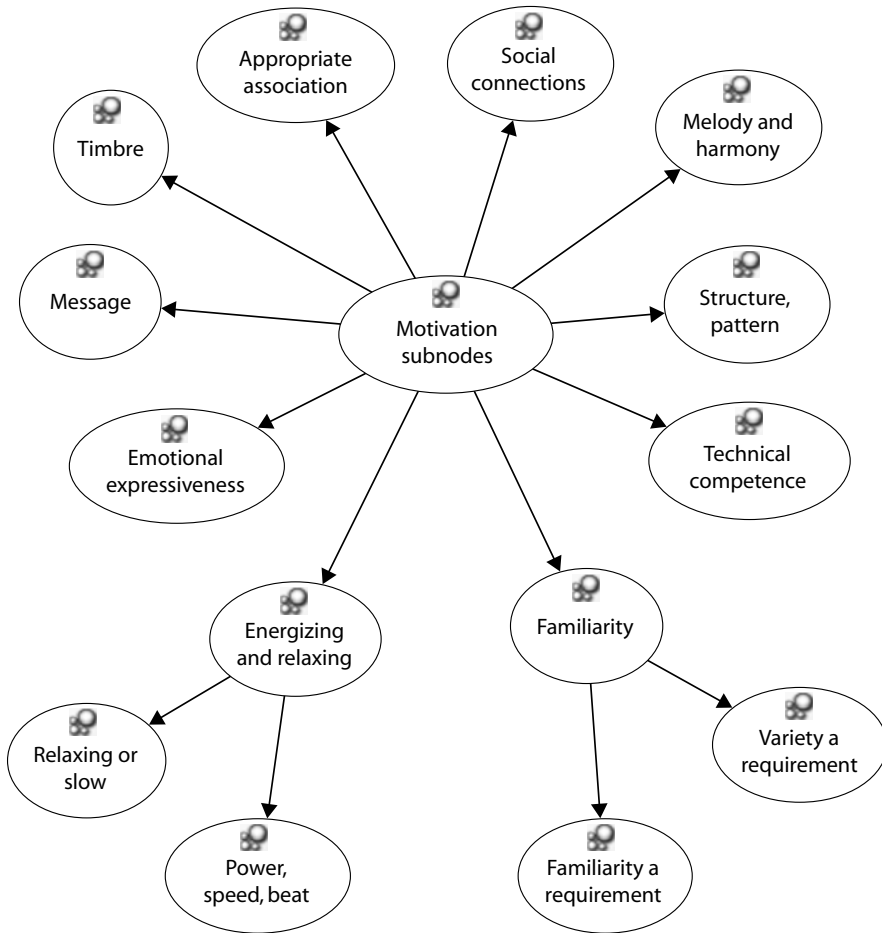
Appropriate association

Social connections

Timbre

Melody and harmony

Message

Motivation subnodes

Structure, pattern

Emotional expressiveness

Technical competence

Energizing and relaxing

Familiarity

Relaxing or slow

Variety a requirement

Power, speed, beat

Familiarity a requirement